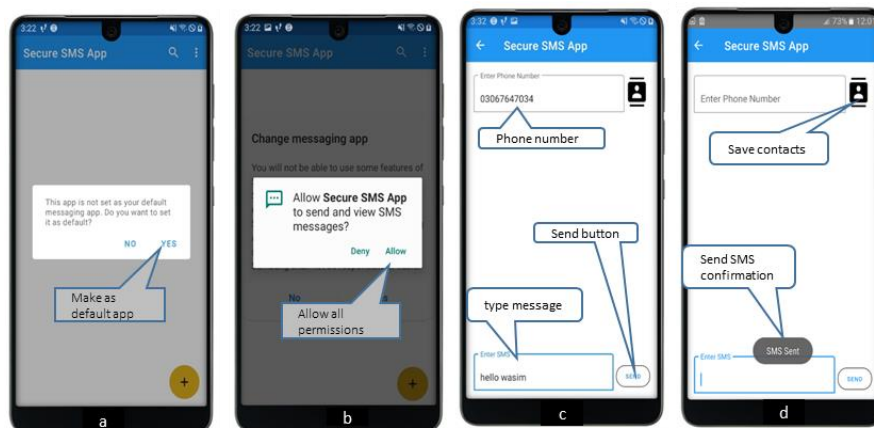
3:22

Secure SMS App

This app is not set as your default messaging app. Do you want to set it as default?

NO YES

Make as default app

a

3:22

Secure SMS App

Change messaging app

You will not be able to use some features of

Allow **Secure SMS App** to send and view SMS messages?

Deny Allow

No

Allow all permissions

b

3:32

Secure SMS App

Enter Phone Number

03067647034

Phone number

Send button

type message

Enter SMS

hello wasim

SEND

c

73% 12:0

Secure SMS App

Enter Phone Number

Save contacts

Send SMS confirmation

Enter SMS

SMS Sent

SEND

d